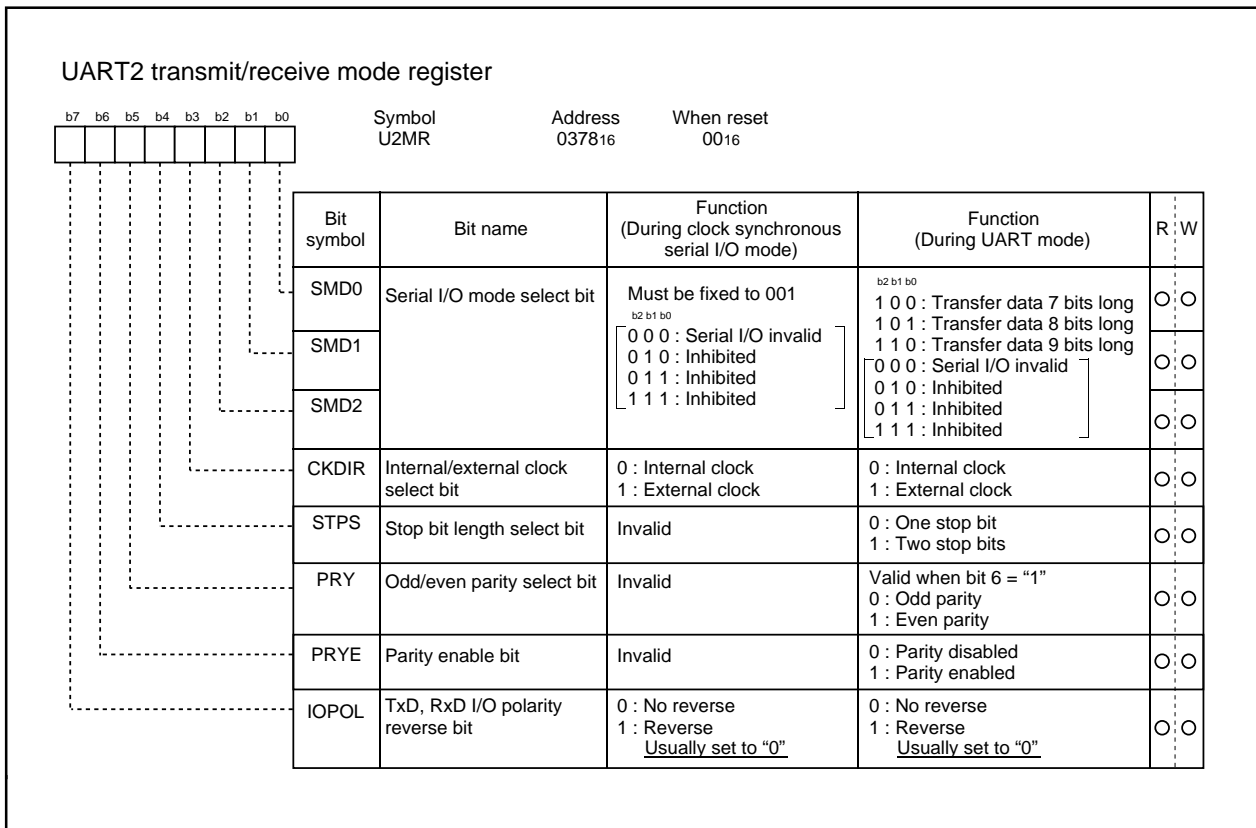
UART2 transmit/receive mode register

b7 b6 b5 b4 b3 b2 b1 b0

Symbol U2MR
Address $037_{16}$
When reset $00_{16}$

| Bit symbol | Bit name | Function (During clock synchronous serial I/O mode) | Function (During UART mode) | R | W |
|---|---|---|---|---|---|
| SMD0 | Serial I/O mode select bit | Must be fixed to 001 b2 b1 b0 0 0 0 : Serial I/O invalid 0 1 0 : Inhibited 0 1 1 : Inhibited 1 1 1 : Inhibited | b2 b1 b0 1 0 0 : Transfer data 7 bits long 1 0 1 : Transfer data 8 bits long 1 1 0 : Transfer data 9 bits long 0 0 0 : Serial I/O invalid 0 1 0 : Inhibited 0 1 1 : Inhibited 1 1 1 : Inhibited | O | O |
| SMD1 | | | | O | O |
| SMD2 | | | | O | O |
| CKDIR | Internal/external clock select bit | 0 : Internal clock 1 : External clock | 0 : Internal clock 1 : External clock | O | O |
| STPS | Stop bit length select bit | Invalid | 0 : One stop bit 1 : Two stop bits | O | O |
| PRY | Odd/even parity select bit | Invalid | Valid when bit 6 = “1” 0 : Odd parity 1 : Even parity | O | O |
| PRYE | Parity enable bit | Invalid | 0 : Parity disabled 1 : Parity enabled | O | O |
| IOPOL | TxD, RxD I/O polarity reverse bit | 0 : No reverse 1 : Reverse Usually set to “0” | 0 : No reverse 1 : Reverse Usually set to “0” | O | O |